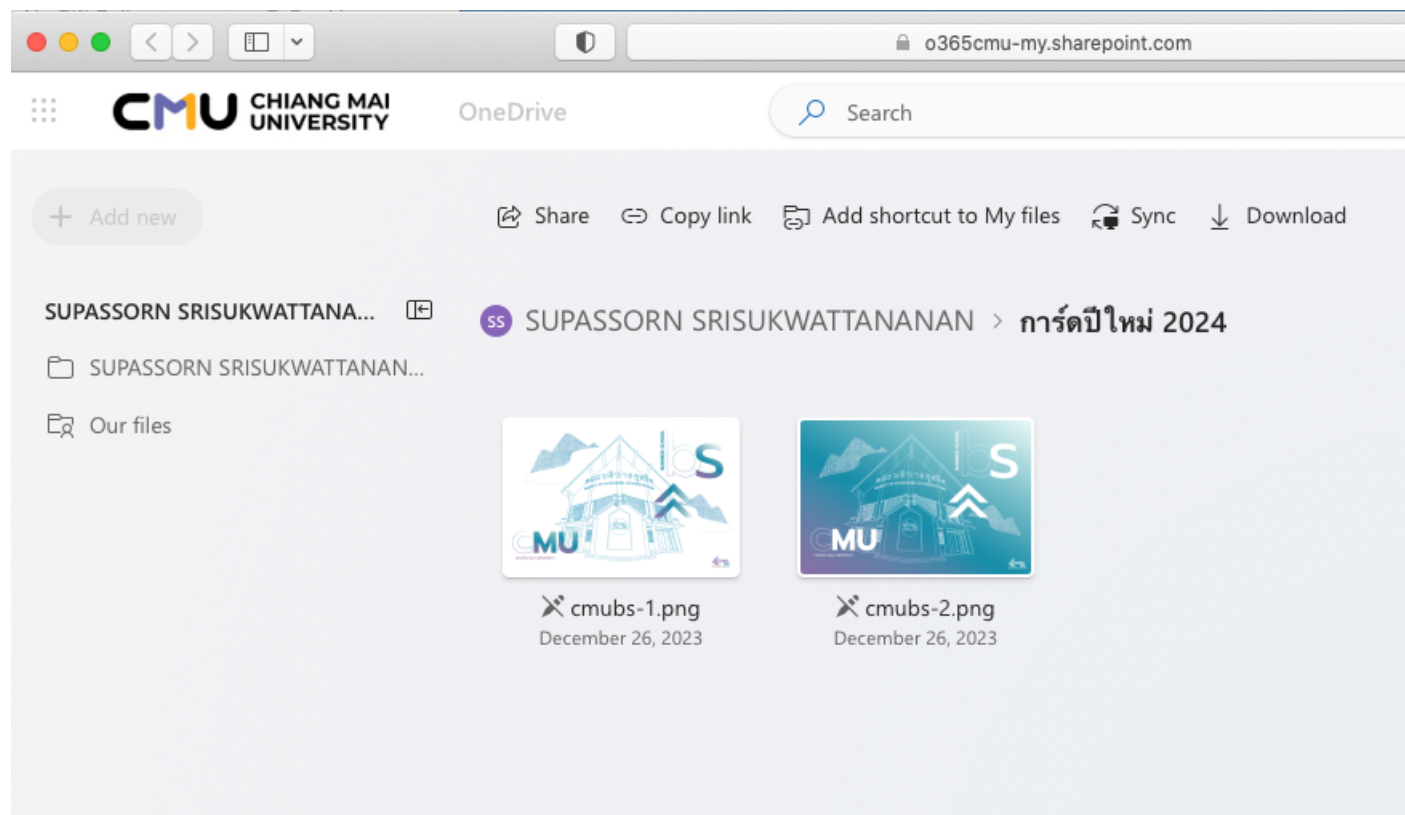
o365cmu-my.sharepoint.com

CMU CHIANG MAI UNIVERSITY OneDrive

Search

+ Add new

Share Copy link Add shortcut to My files Sync Download

SUPASSORN SRISUKWATTANA...

SUPASSORN SRISUKWATTANAN...

Our files

SS SUPASSORN SRISUKWATTANANAN > การ์ดปีใหม่ 2024

cmubs-1.png
December 26, 2023

cmubs-2.png
December 26, 2023